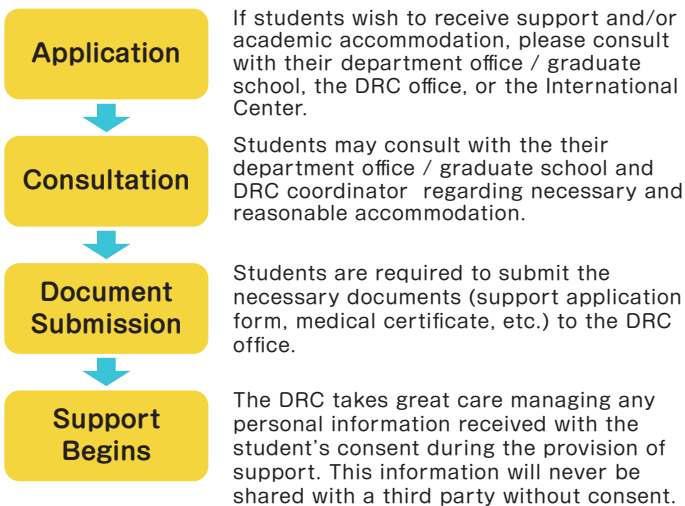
Application

If students wish to receive support and/or academic accommodation, please consult with their department office / graduate school, the DRC office, or the International Center.

Consultation

Students may consult with the their department office / graduate school and DRC coordinator regarding necessary and reasonable accommodation.

Document Submission

Students are required to submit the necessary documents (support application form, medical certificate, etc.) to the DRC office.

Support Begins

The DRC takes great care managing any personal information received with the student's consent during the provision of support. This information will never be shared with a third party without consent.